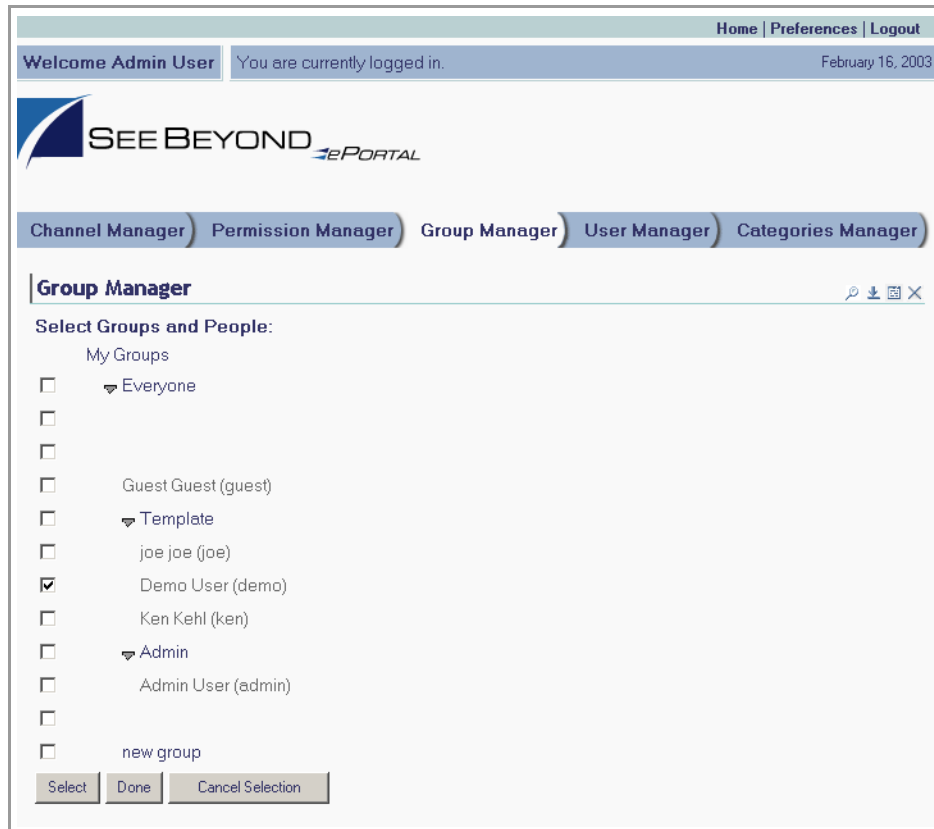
Home | Preferences | Logout

Welcome Admin User

You are currently logged in.

February 16, 2003

SEE BEYOND ePORTAL

Channel Manager | Permission Manager | Group Manager | User Manager | Categories Manager

Group Manager

Select Groups and People:

My Groups

Everyone

Guest Guest (guest)

Template

joe joe (joe)

Demo User (demo)

Ken Kehl (ken)

Admin

Admin User (admin)

new group

Select | Done | Cancel Selection